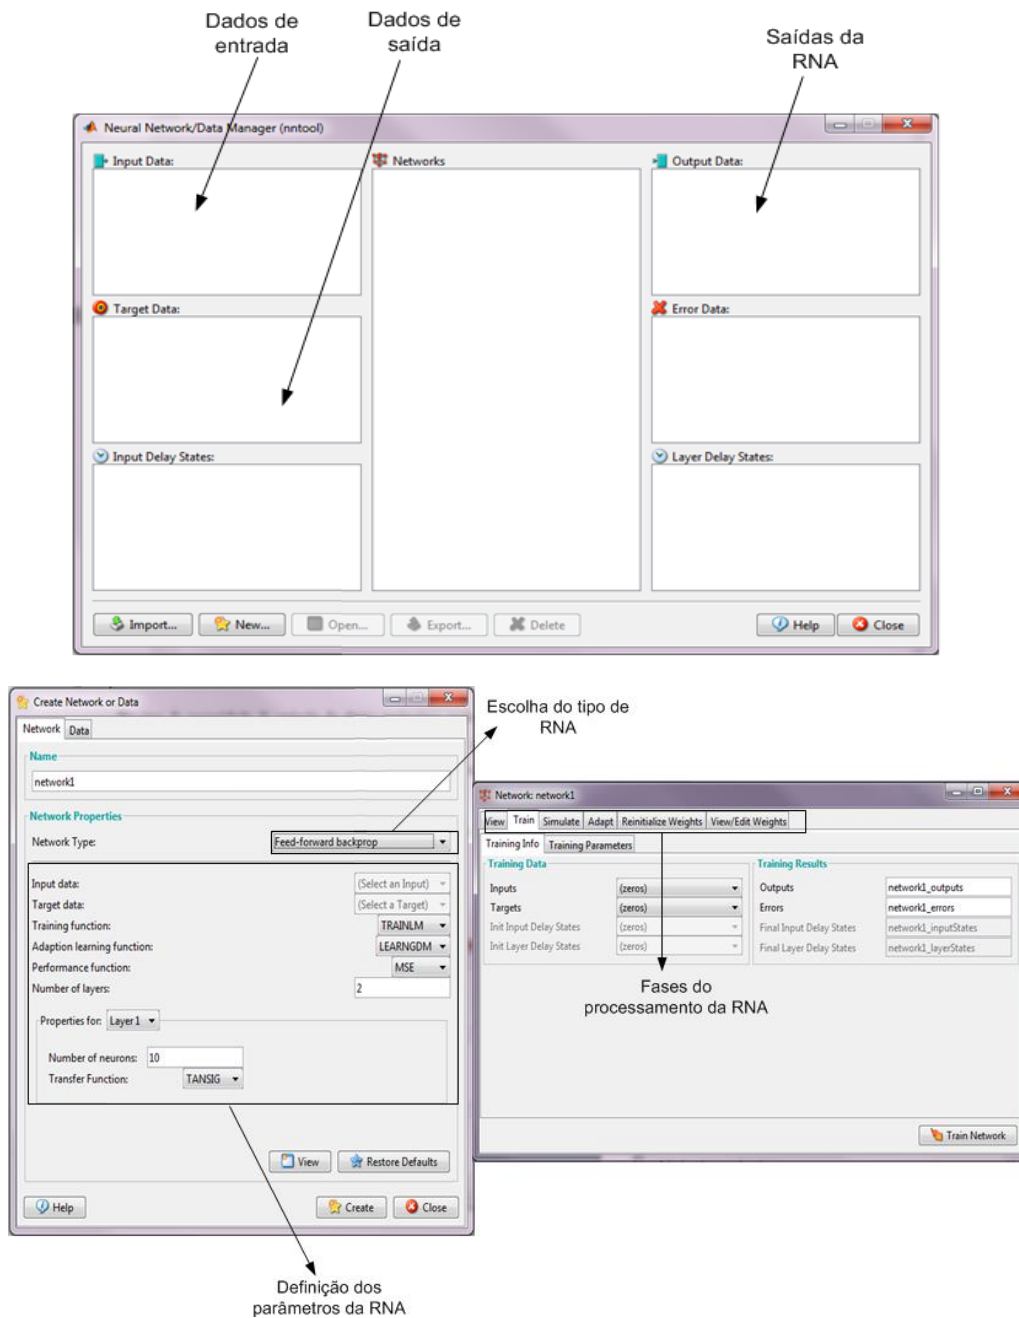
Dados de entrada

Dados de saída

Saídas da RNA

Neural Network/Data Manager (nntool)

Input Data:

Networks

Output Data:

Target Data:

Error Data:

Input Delay States:

Layer Delay States:

Import... New... Open... Export... Delete Help Close

Create Network or Data

Network Data

Name

network1

Network Properties

Network Type: Feed-forward backprop

Input data: (Select an Input)
Target data: (Select a Target)
Training function: TRAINLM
Adaption learning function: LEARNGDM
Performance function: MSE
Number of layers: 2

Properties for: Layer 1

Number of neurons: 10
Transfer Function: TANSIG

View Restore Defaults

Help Create Close

Escolha do tipo de RNA

Network: network1

View Train Simulate Adapt Reinitialize Weights View/Edit Weights

Training Info Training Parameters

Training Data

Inputs (zeros)
Targets (zeros)
Init Input Delay States (zeros)
Init Layer Delay States (zeros)

Training Results

Outputs network1_outputs
Errors network1_errors
Final Input Delay States network1_inputStates
Final Layer Delay States network1_layerStates

Fases do processamento da RNA

Train Network

Definição dos parâmetros da RNA